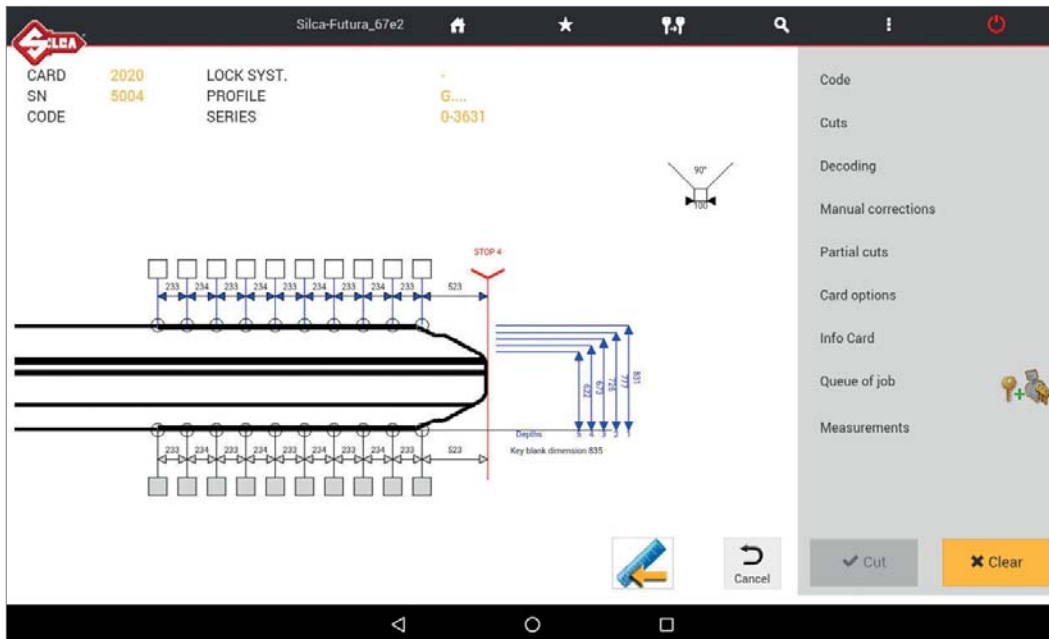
SILCA

Silca-Futura_67e2

CARD 2020
SN 5004
CODE

LOCK SYST. -
PROFILE G....
SERIES 0-3631

90°
100

STOP 4

233 234 233 234 233 234 233 234 233 523

622 673 725 777 831

Depths
5 4 3 2 1

233 234 233 234 233 234 233 234 233 523

Key blank dimension 835

Code
Cuts
Decoding
Manual corrections
Partial cuts
Card options
Info Card
Queue of job
Measurements

Cancel

✔ Cut
✖ Clear